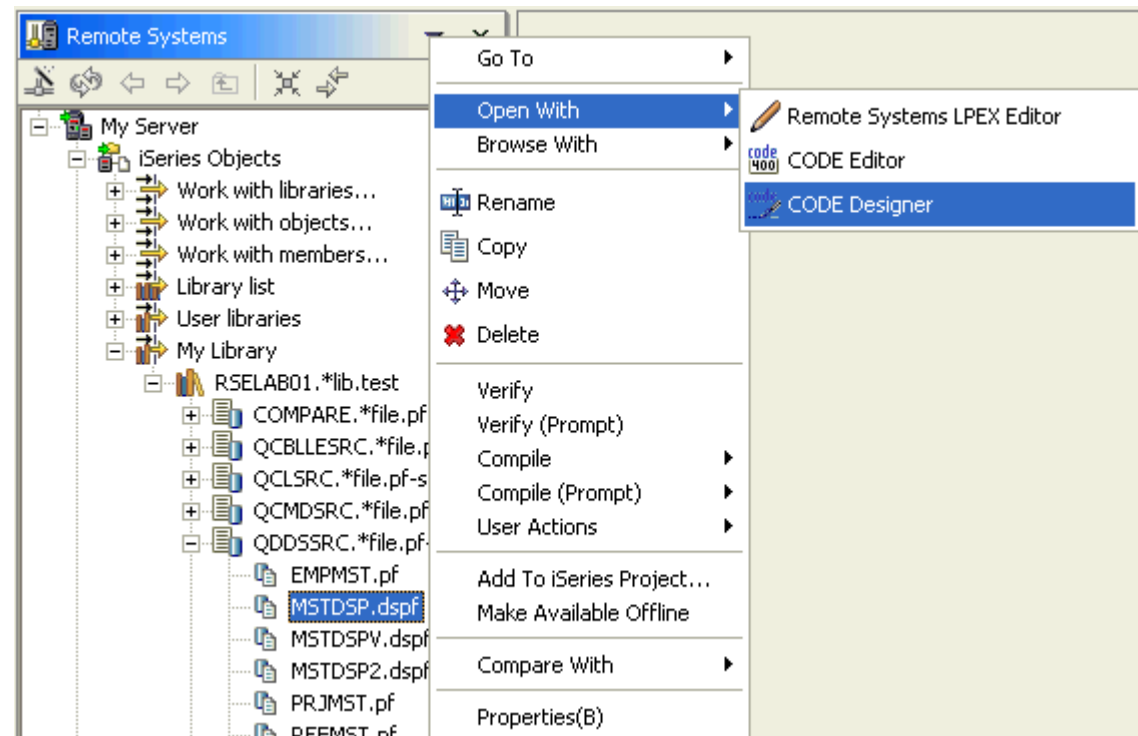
Remote Systems

My Server
iSeries Objects
Work with libraries...
Work with objects...
Work with members...
Library list
User libraries
My Library
RSELAB01.*lib.test
COMPARE.*file.pf
QCBLLESRC.*file.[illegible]
QCLSRC.*file.pf-s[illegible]
QCMDSRC.*file.pf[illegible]
QDDSSRC.*file.pf-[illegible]
EMPMST.pf
MSTDSP.dspf
MSTDSPV.dspf
MSTDSP2.dspf
PRJMST.pf
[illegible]

Go To
Open With
Browse With
Rename
Copy
Move
Delete
Verify
Verify (Prompt)
Compile
Compile (Prompt)
User Actions
Add To iSeries Project...
Make Available Offline
Compare With
Properties(B)

Remote Systems LPEX Editor
code 400 CODE Editor
CODE Designer